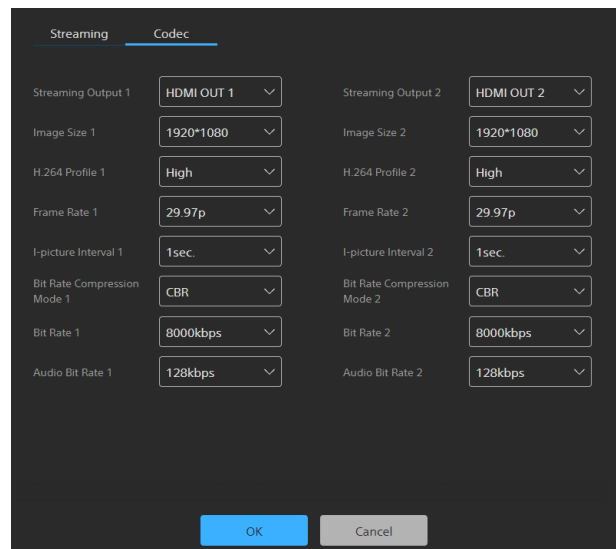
Streaming Codec

Streaming Output 1 HDMI OUT 1
Image Size 1 1920*1080
H.264 Profile 1 High
Frame Rate 1 29.97p
I-picture Interval 1 1sec.
Bit Rate Compression Mode 1 CBR
Bit Rate 1 8000kbps
Audio Bit Rate 1 128kbps

Streaming Output 2 HDMI OUT 2
Image Size 2 1920*1080
H.264 Profile 2 High
Frame Rate 2 29.97p
I-picture Interval 2 1sec.
Bit Rate Compression Mode 2 CBR
Bit Rate 2 8000kbps
Audio Bit Rate 2 128kbps

OK Cancel